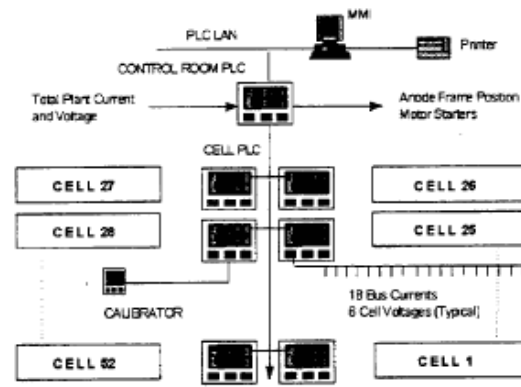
MMI

PLC LAN

Printer

CONTROL ROOM PLC

Total Plant Current and Voltage

Anode Frame Position Motor Starters

CELL PLC

CELL 27

CELL 26

CELL 28

CELL 25

CALIBRATOR

18 Bus Currents
6 Cell Voltages (Typical)

CELL 52

CELL 1